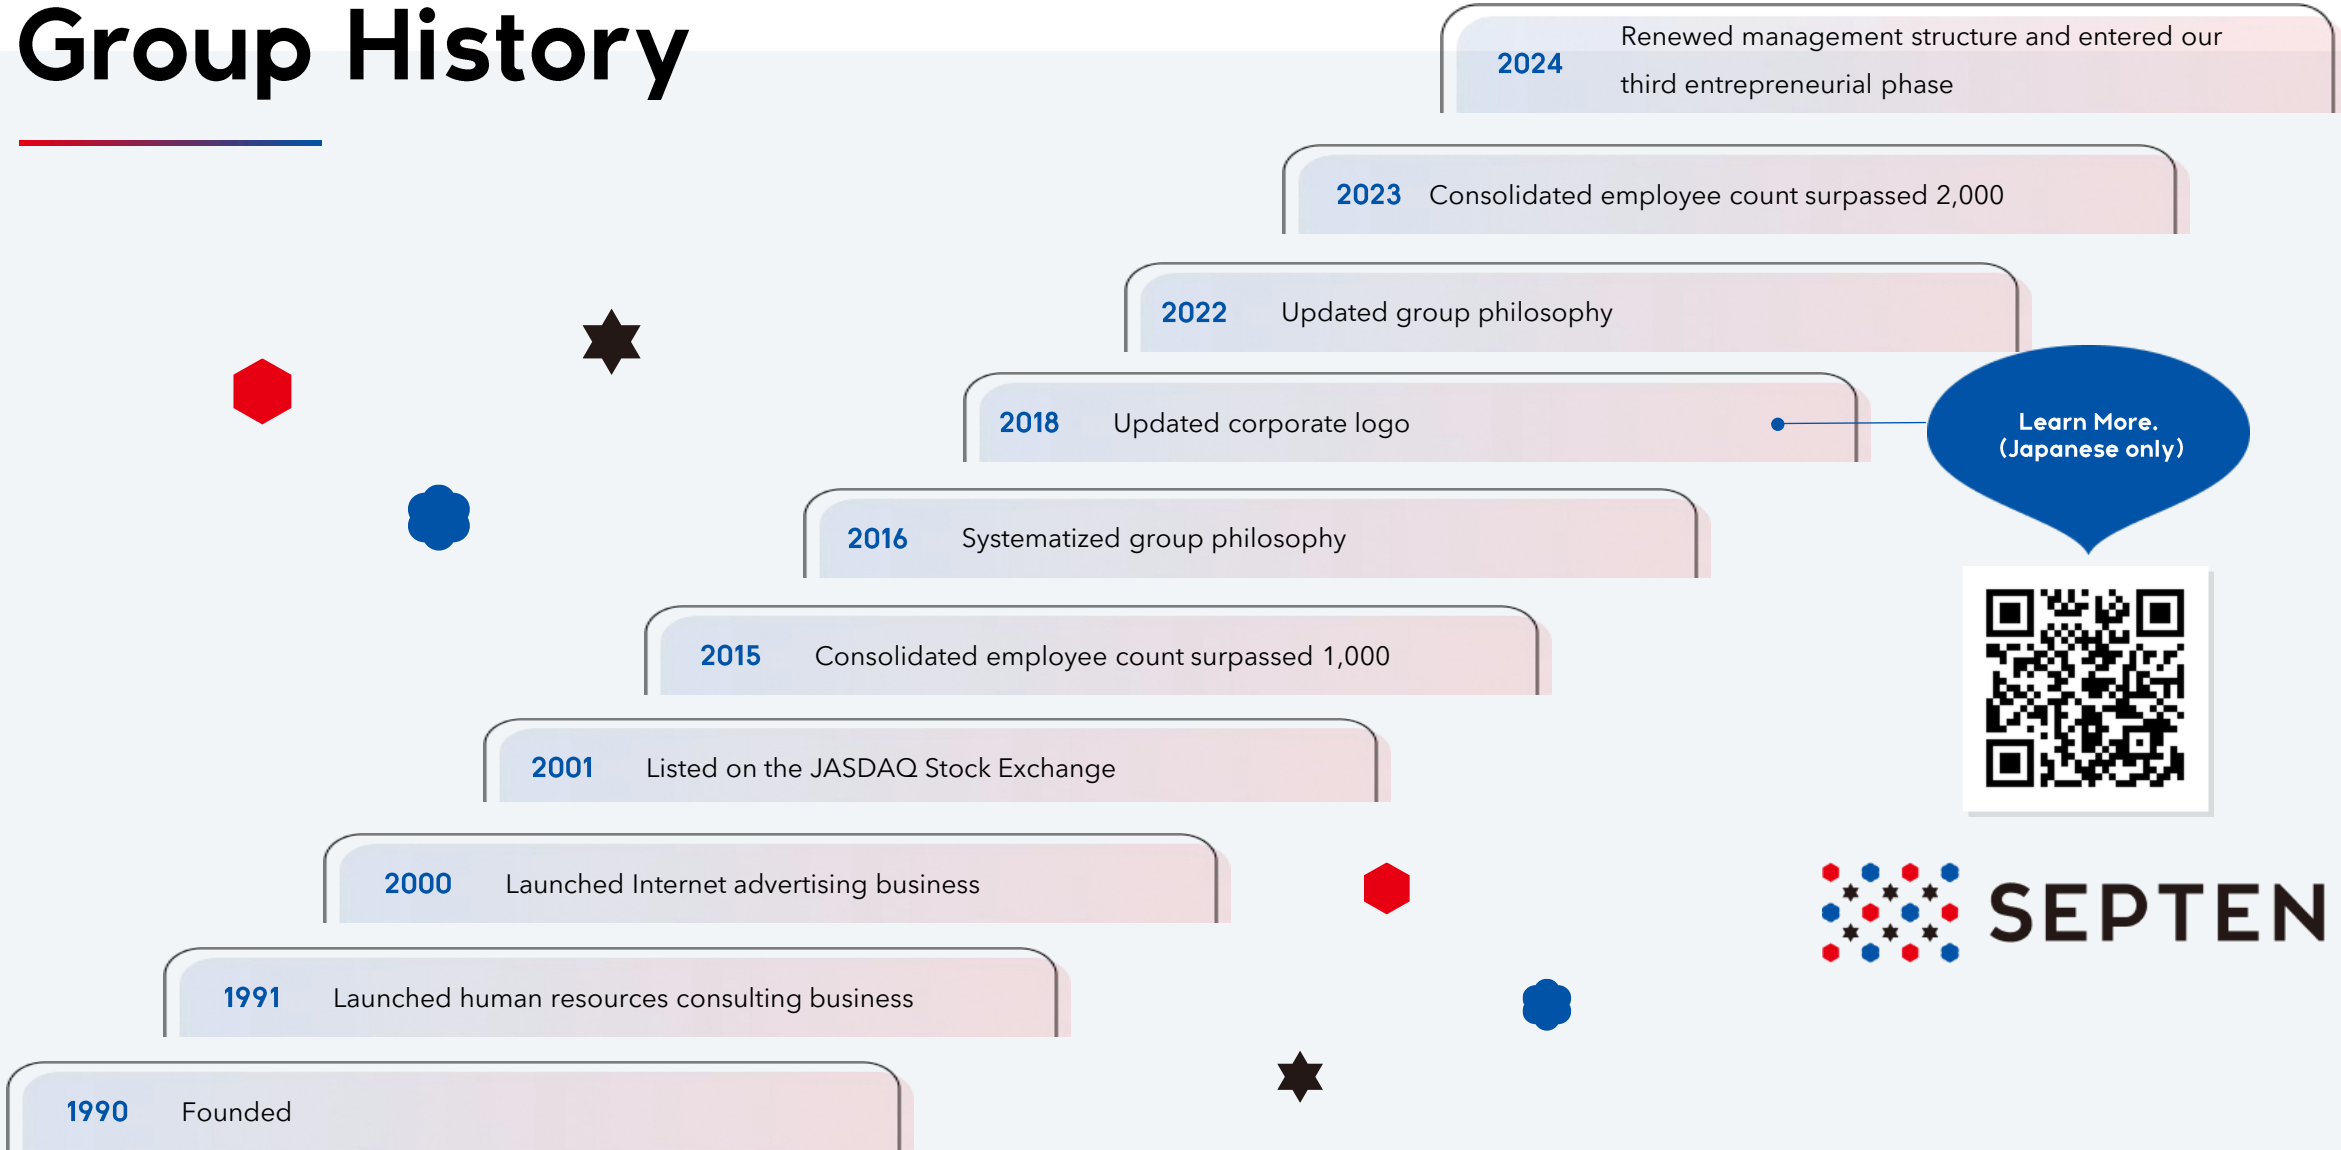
Group History

2024 Renewed management structure and entered our third entrepreneurial phase

2023 Consolidated employee count surpassed 2,000

2022 Updated group philosophy

2018 Updated corporate logo

Learn More. (Japanese only)

2016 Systematized group philosophy

2015 Consolidated employee count surpassed 1,000

2001 Listed on the JASDAQ Stock Exchange

2000 Launched Internet advertising business

SEPTEN

1991 Launched human resources consulting business

1990 Founded